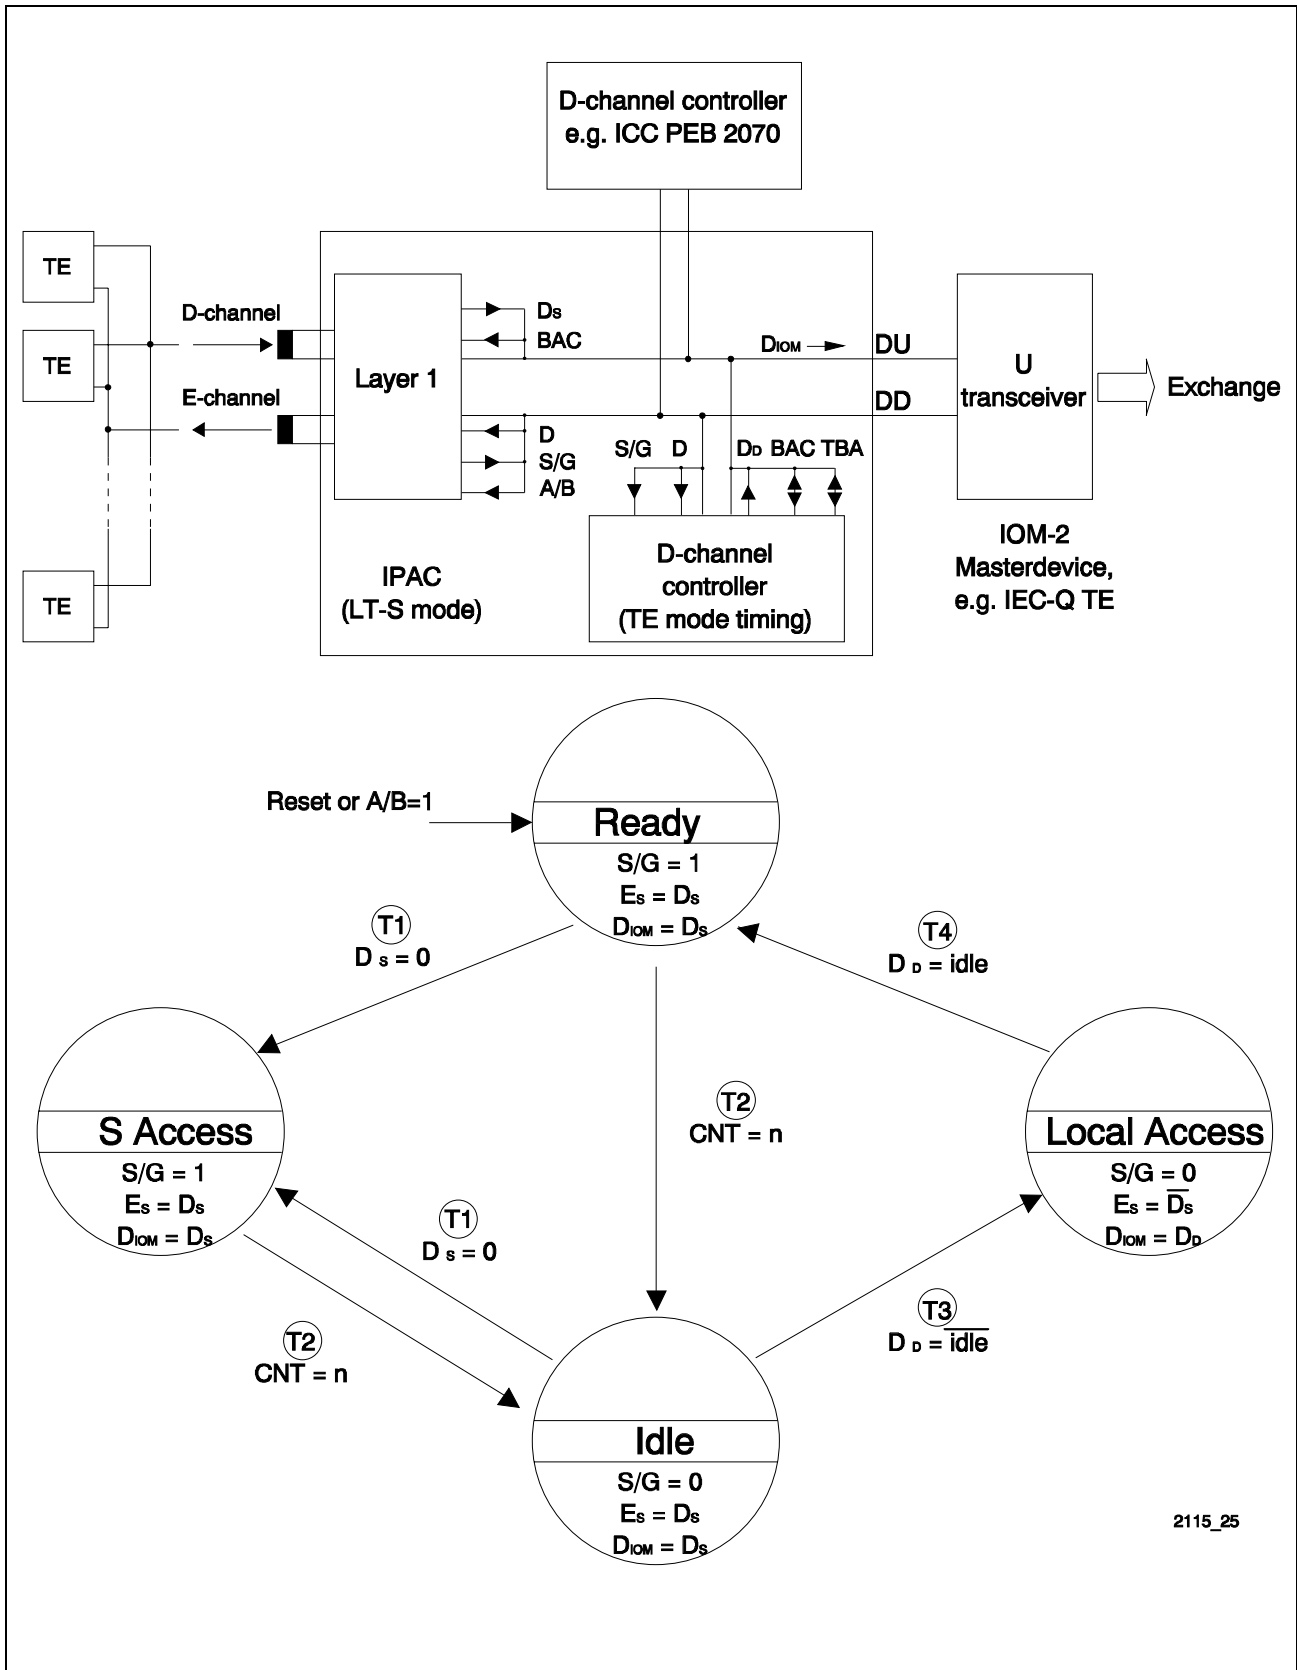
D-channel controller
e.g. ICC PEB 2070

TE

TE

TE

D-channel

E-channel

Layer 1

$D_S$
BAC

D
S/G
A/B

$D_{IOM}$

DU

DD

U
transceiver

Exchange

S/G D

$D_D$ BAC TBA

D-channel
controller
(TE mode timing)

IPAC
(LT-S mode)

IOM-2
Masterdevice,
e.g. IEC-Q TE

Reset or A/B=1

Ready
S/G = 1
$E_S = D_S$
$D_{IOM} = D_S$

T1
$D_S = 0$

T4
$D_D$ = idle

S Access
S/G = 1
$E_S = D_S$
$D_{IOM} = D_S$

T2
CNT = n

Local Access
S/G = 0
$E_S = \overline{D_S}$
$D_{IOM} = D_D$

T1
$D_S = 0$

T2
CNT = n

T3
$D_D = \overline{idle}$

Idle
S/G = 0
$E_S = D_S$
$D_{IOM} = D_S$

2115_25